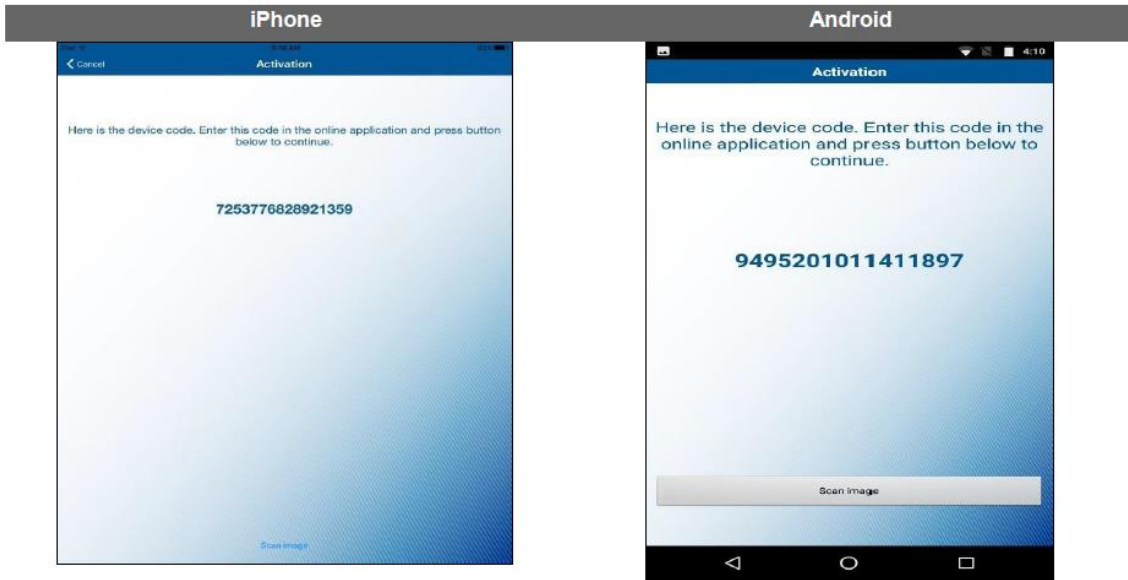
iPhone

Android

Cancel

Activation

Here is the device code. Enter this code in the online application and press button below to continue.

7253776828921359

Scan image

4:10

Activation

Here is the device code. Enter this code in the online application and press button below to continue.

9495201011411897

Scan image